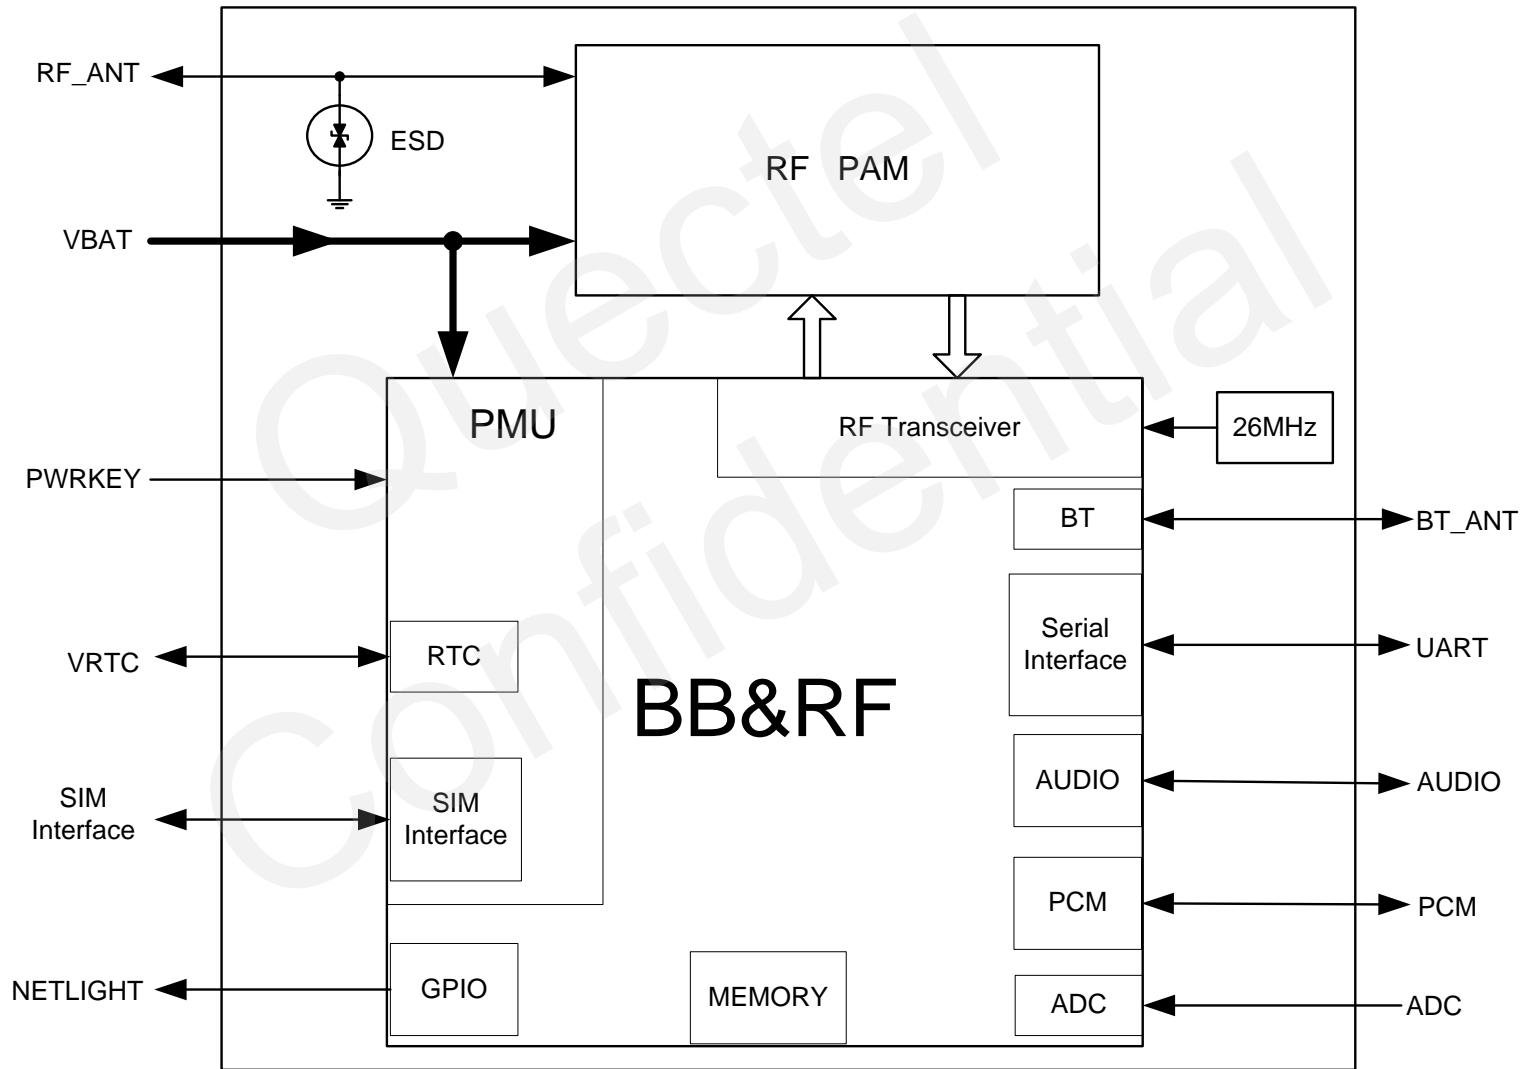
RF_ANT

ESD

RF PAM

VBAT

PMU

RF Transceiver

26MHz

PWRKEY

BT

BT_ANT

Serial Interface

UART

VRTC

RTC

BB&RF

AUDIO

AUDIO

SIM Interface

SIM Interface

PCM

PCM

NETLIGHT

GPIO

MEMORY

ADC

ADC

Quectel Confidential